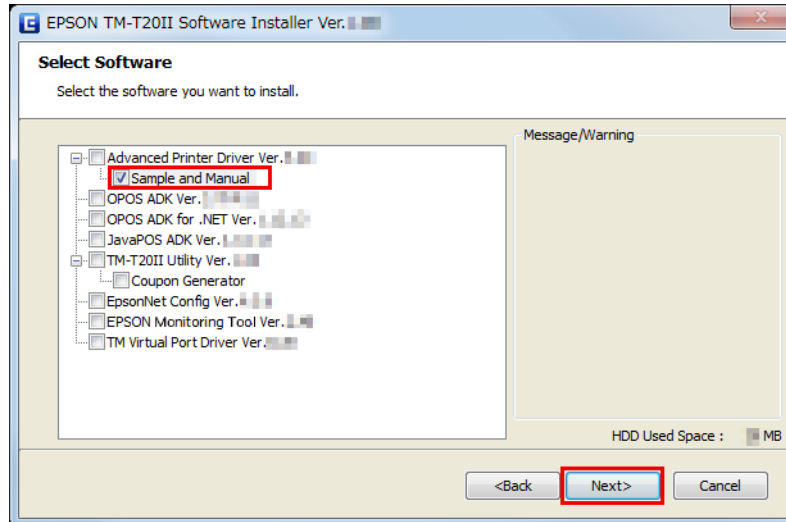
EPSON TM-T20II Software Installer Ver. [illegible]

Select Software

Select the software you want to install.

Advanced Printer Driver Ver. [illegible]
Sample and Manual
OPOS ADK Ver. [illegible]
OPOS ADK for .NET Ver. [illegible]
JavaPOS ADK Ver. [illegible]
TM-T20II Utility Ver. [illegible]
Coupon Generator
EpsonNet Config Ver. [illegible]
EPSON Monitoring Tool Ver. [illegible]
TM Virtual Port Driver Ver. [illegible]

Message/Warning

HDD Used Space : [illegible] MB

<Back
Next>
Cancel